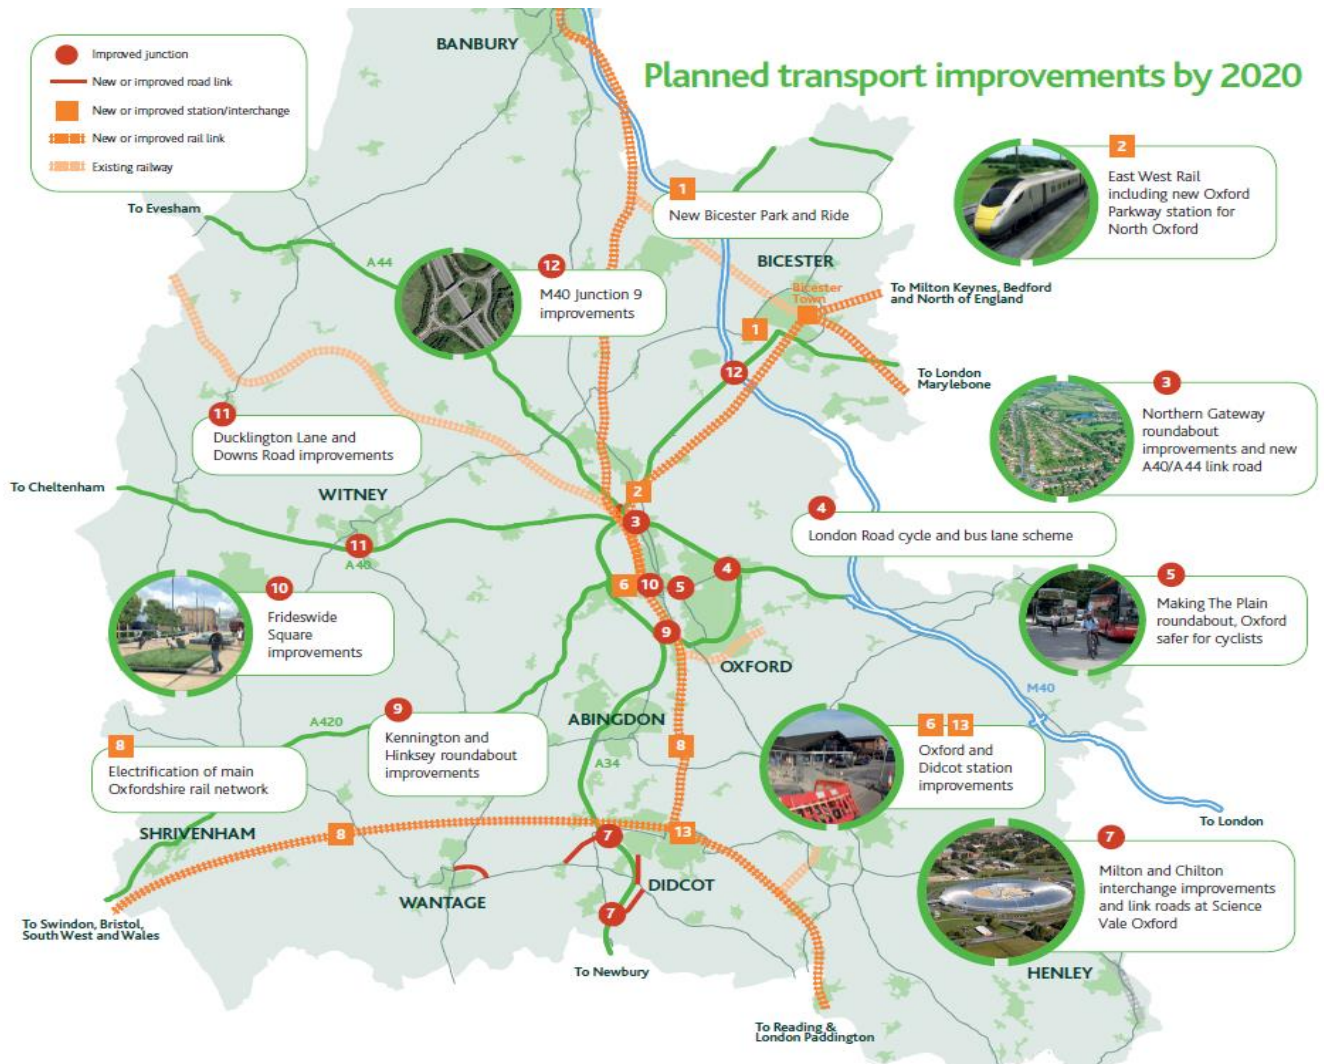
Improved junction
New or improved road link
New or improved station/interchange
New or improved rail link
Existing railway

BANBURY

Planned transport improvements by 2020

2
East West Rail including new Oxford Parkway station for North Oxford

1
New Bicester Park and Ride

To Evesham

A44

12
M40 Junction 9 improvements

BICESTER

Bicester Town

To Milton Keynes, Bedford and North of England

1

12

To London Marylebone

3
Northern Gateway roundabout improvements and new A40/A44 link road

11
Ducklington Lane and Downs Road improvements

To Cheltenham

WITNEY

2

3

4
London Road cycle and bus lane scheme

11

A40

6 10 5

4

5
Making The Plain roundabout, Oxford safer for cyclists

10
Frideswide Square improvements

9

OXFORD

M40

A420

9
Kennington and Hinksey roundabout improvements

ABINGDON

6 13
Oxford and Didcot station improvements

8
Electrification of main Oxfordshire rail network

A34

8

SHRIVENHAM

8

7

13

To London

7
Milton and Chilton interchange improvements and link roads at Science Vale Oxford

DIDCOT

WANTAGE

7

To Swindon, Bristol, South West and Wales

To Newbury

HENLEY

To Reading & London Paddington